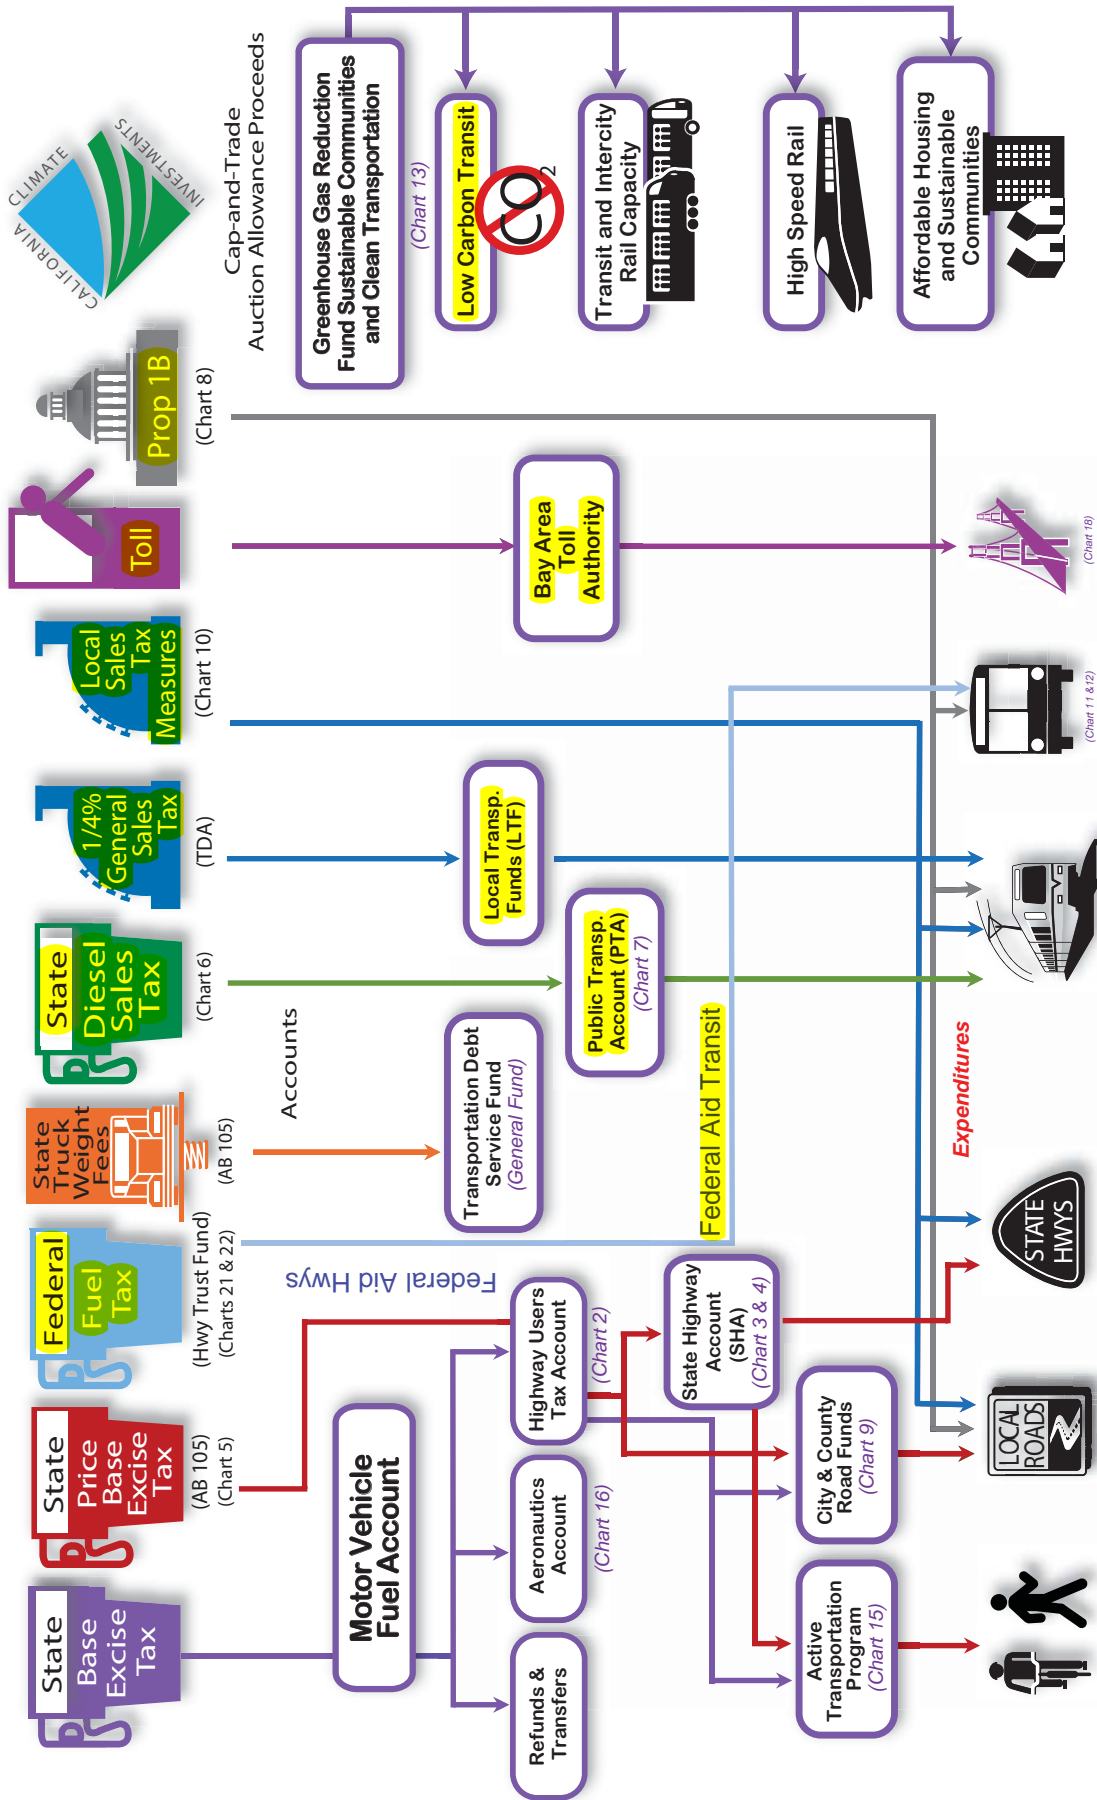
CALIFORNIA CLIMATE INVESTMENTS

Cap-and-Trade Auction Allowance Proceeds

Greenhouse Gas Reduction Fund Sustainable Communities and Clean Transportation (Chart 13)

Low Carbon Transit

$CO_2$

Transit and Intercity Rail Capacity

High Speed Rail

Affordable Housing and Sustainable Communities

Prop 1B (Chart 8)

Toll

Bay Area Toll Authority

(Chart 18)

Local Sales Tax Measures (Chart 10)

(Chart 11 & 12)

1/4% General Sales Tax (TDA)

Local Transp. Funds (LTF)

State Diesel Sales Tax (Chart 6)

Public Transp. Account (PTA) (Chart 7)

Accounts

State Truck Weight Fees (AB 105)

Transportation Debt Service Fund (General Fund)

Federal Fuel Tax (Hwy Trust Fund) (Charts 21 & 22)

Federal Aid Transit

Federal Aid Hwys

Expenditures

STATE HWYS

State Price Base Excise Tax (AB 105) (Chart 5)

Highway Users Tax Account (Chart 2)

State Highway Account (SHA) (Chart 3 & 4)

LOCAL ROADS

State Base Excise Tax

Motor Vehicle Fuel Account

Aeronautics Account (Chart 16)

City & County Road Funds (Chart 9)

Refunds & Transfers

Active Transportation Program (Chart 15)